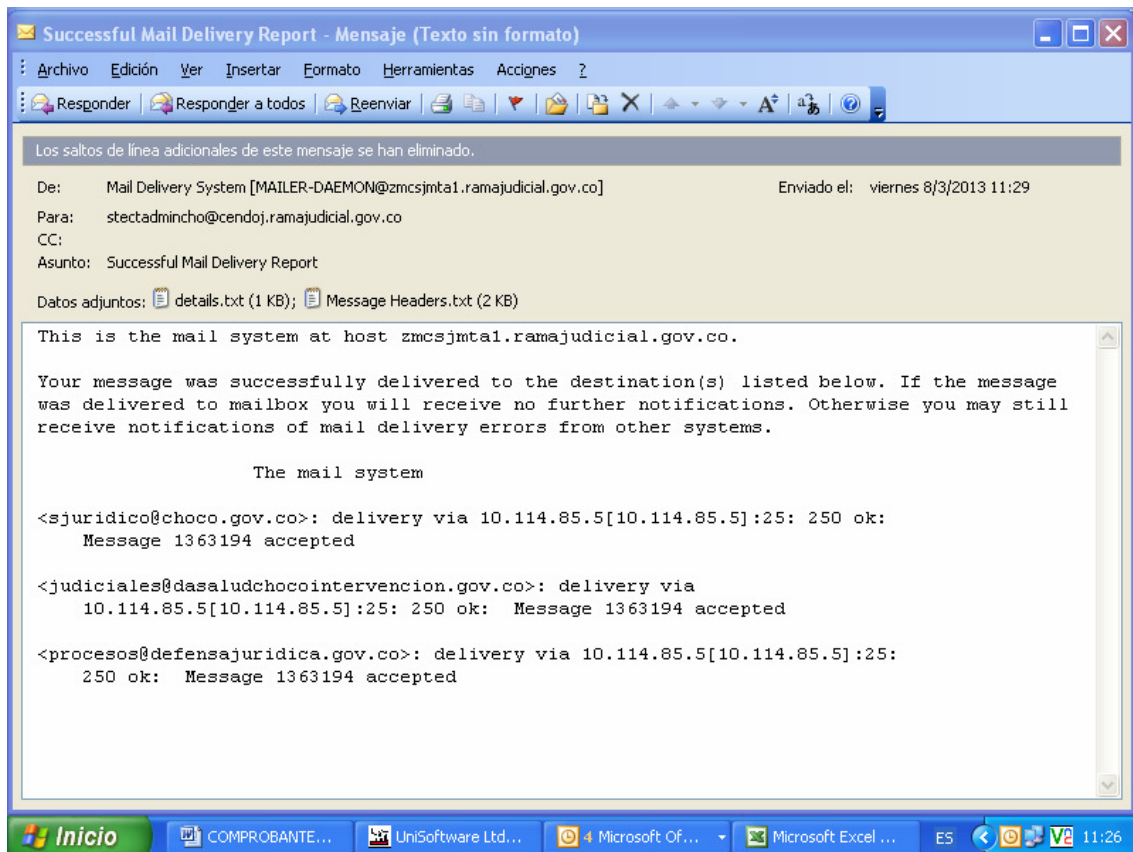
Successful Mail Delivery Report - Mensaje (Texto sin formato)

Archivo Edición Ver Insertar Formato Herramientas Acciones ?

Responder | Responder a todos | Reenviar | A

Los saltos de línea adicionales de este mensaje se han eliminado.

De: Mail Delivery System [MAILER-DAEMON@zmcsjmta1.ramajudicial.gov.co] Enviado el: viernes 8/3/2013 11:29
Para: stectadmincho@cendoj.ramajudicial.gov.co
CC:
Asunto: Successful Mail Delivery Report

Datos adjuntos: details.txt (1 KB); Message Headers.txt (2 KB)

This is the mail system at host zmcsjmta1.ramajudicial.gov.co.

Your message was successfully delivered to the destination(s) listed below. If the message was delivered to mailbox you will receive no further notifications. Otherwise you may still receive notifications of mail delivery errors from other systems.

The mail system

<sjuridico@choco.gov.co>: delivery via 10.114.85.5[10.114.85.5]:25: 250 ok: Message 1363194 accepted

<judiciales@dasaludchocointervencion.gov.co>: delivery via 10.114.85.5[10.114.85.5]:25: 250 ok: Message 1363194 accepted

<procesos@defensajuridica.gov.co>: delivery via 10.114.85.5[10.114.85.5]:25: 250 ok: Message 1363194 accepted

Inicio COMPROBANTE... UniSoftware Ltd... 4 Microsoft Of... Microsoft Excel ... ES 11:26